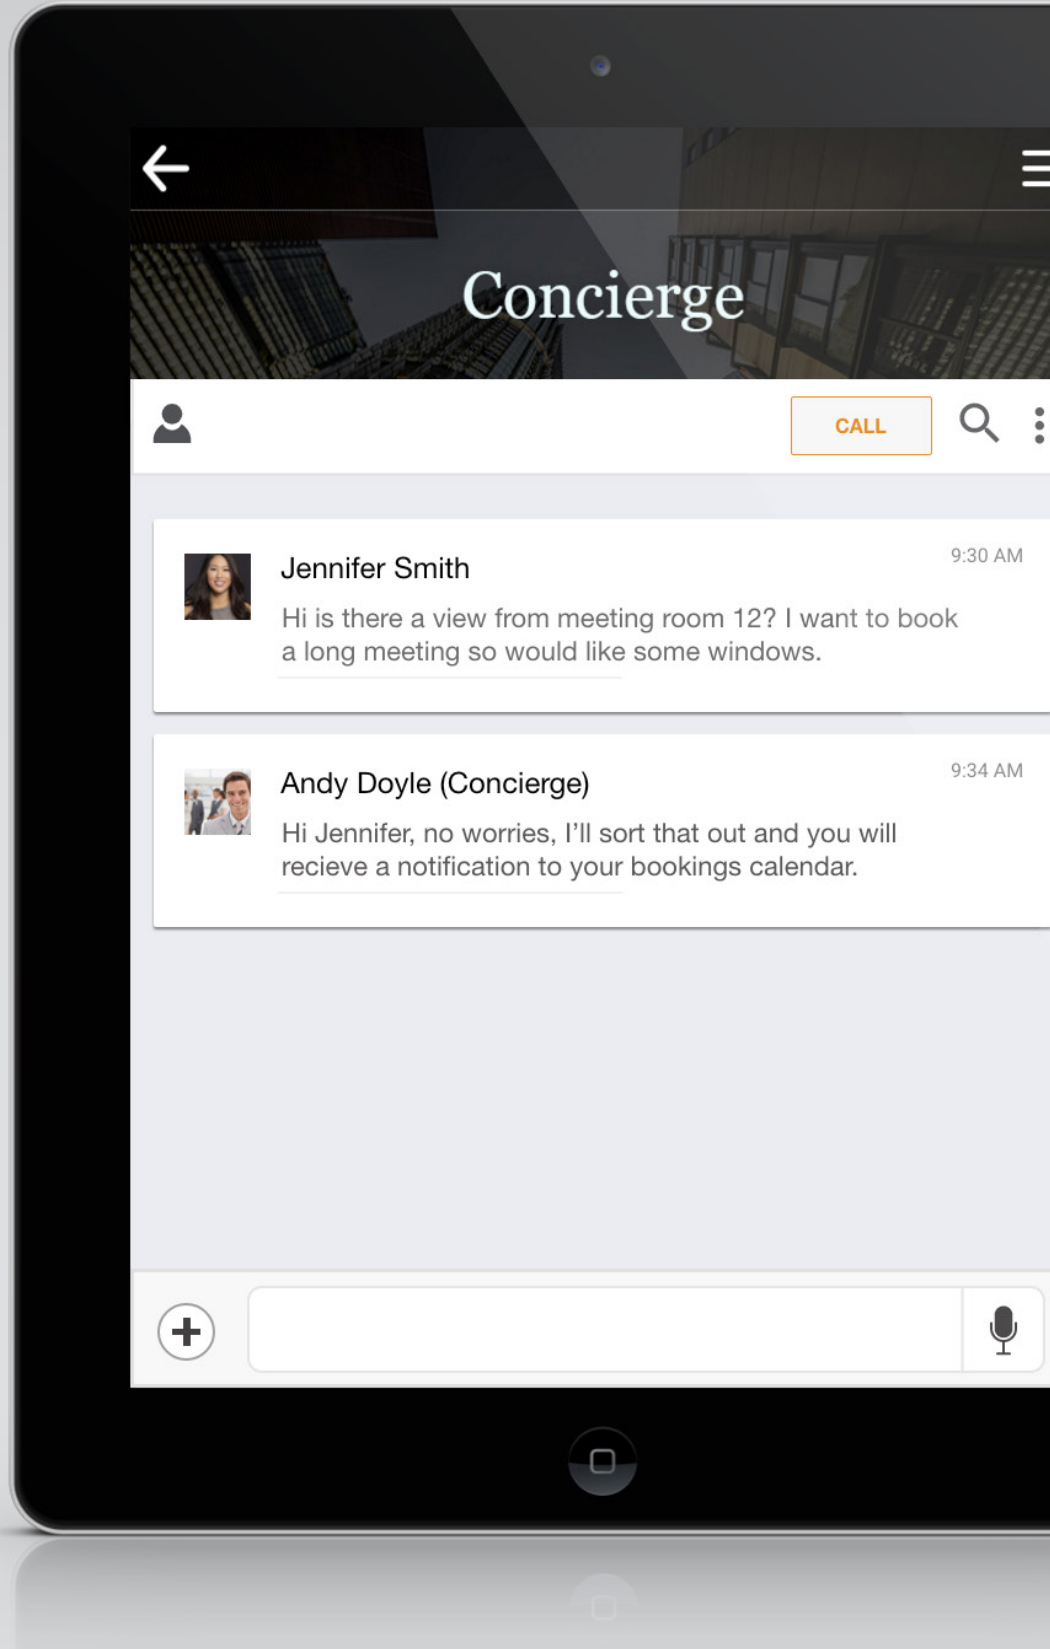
Concierge

CALL

Jennifer Smith
9:30 AM
Hi is there a view from meeting room 12? I want to book a long meeting so would like some windows.

Andy Doyle (Concierge)
9:34 AM
Hi Jennifer, no worries, I'll sort that out and you will recieve a notification to your bookings calendar.